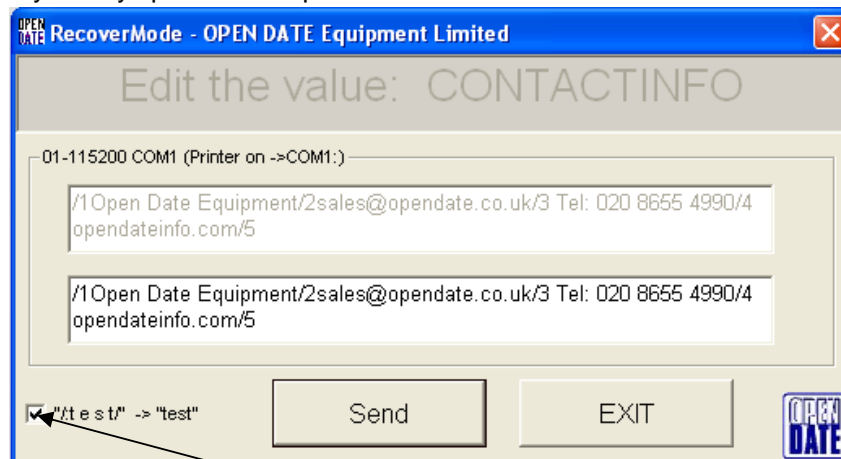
OPEN DATE RecoverMode - OPEN DATE Equipment Limited

Edit the value: CONTACTINFO

01-115200 COM1 (Printer on ->COM1:)

/1Open Date Equipment/2sales@opendate.co.uk/3 Tel: 020 8655 4990/4 opendateinfo.com/5

/1Open Date Equipment/2sales@opendate.co.uk/3 Tel: 020 8655 4990/4 opendateinfo.com/5

"/t e s t/" -> "test"

Send

EXIT

OPEN DATE